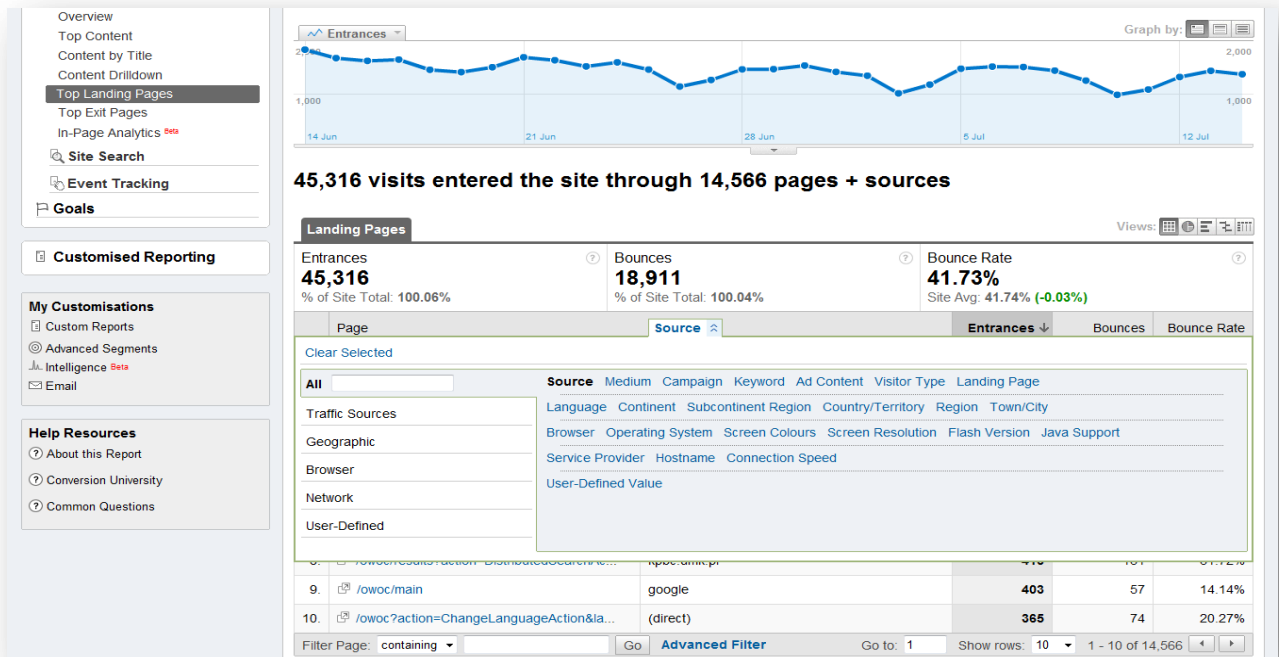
Overview
Top Content
Content by Title
Content Drilldown
Top Landing Pages
Top Exit Pages
In-Page Analytics Beta
Site Search
Event Tracking
Goals

Customised Reporting

My Customisations
Custom Reports
Advanced Segments
Intelligence Beta
Email

Help Resources
About this Report
Conversion University
Common Questions

Entrances
Graph by:
2,000
1,000
2,000
1,000
14 Jun
21 Jun
28 Jun
5 Jul
12 Jul

45,316 visits entered the site through 14,566 pages + sources

Landing Pages
Views:

| Entrances | Bounces | Bounce Rate |
|---|---|---|
| 45,316 | 18,911 | 41.73% |
| % of Site Total: 100.06% | % of Site Total: 100.04% | Site Avg: 41.74% (-0.03%) |

Page | Source | Entrances | Bounces | Bounce Rate

Clear Selected

All
Traffic Sources
Geographic
Browser
Network
User-Defined

Source Medium Campaign Keyword Ad Content Visitor Type Landing Page
Language Continent Subcontinent Region Country/Territory Region Town/City
Browser Operating System Screen Colours Screen Resolution Flash Version Java Support
Service Provider Hostname Connection Speed
User-Defined Value

| 8. | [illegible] | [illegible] | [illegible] | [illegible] | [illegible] |
|---|---|---|---|---|---|
| 9. | /owoc/main | google | 403 | 57 | 14.14% |
| 10. | /owoc?action=ChangeLanguageAction&la... | (direct) | 365 | 74 | 20.27% |

Filter Page: containing Go Advanced Filter Go to: 1 Show rows: 10 1 - 10 of 14,566